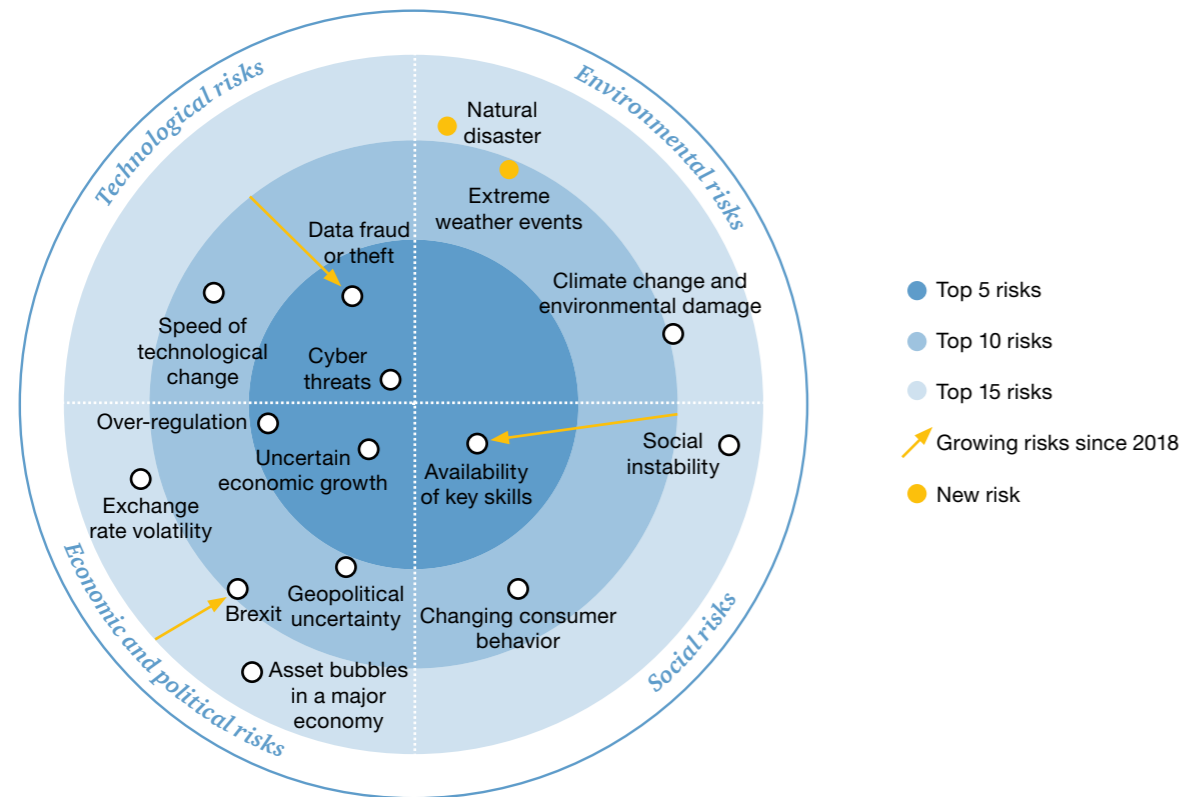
Technological risks

Environmental risks

Economic and political risks

Social risks

Natural disaster

Extreme weather events

Data fraud or theft

Climate change and environmental damage

Speed of technological change

Cyber threats

Over-regulation

Uncertain economic growth

Availability of key skills

Social instability

Exchange rate volatility

Brexit

Geopolitical uncertainty

Changing consumer behavior

Asset bubbles in a major economy

Top 5 risks

Top 10 risks

Top 15 risks

Growing risks since 2018

New risk